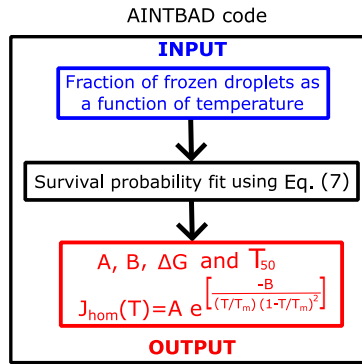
AINTBAD code

INPUT

Fraction of frozen droplets as a function of temperature

Survival probability fit using Eq. (7)

A, B, $\Delta$G and $T_{50}$

$J_{hom}(T)=A\ e^{\left[\frac{-B}{(T/T_m)\ (1-T/T_m)^2}\right]}$

OUTPUT